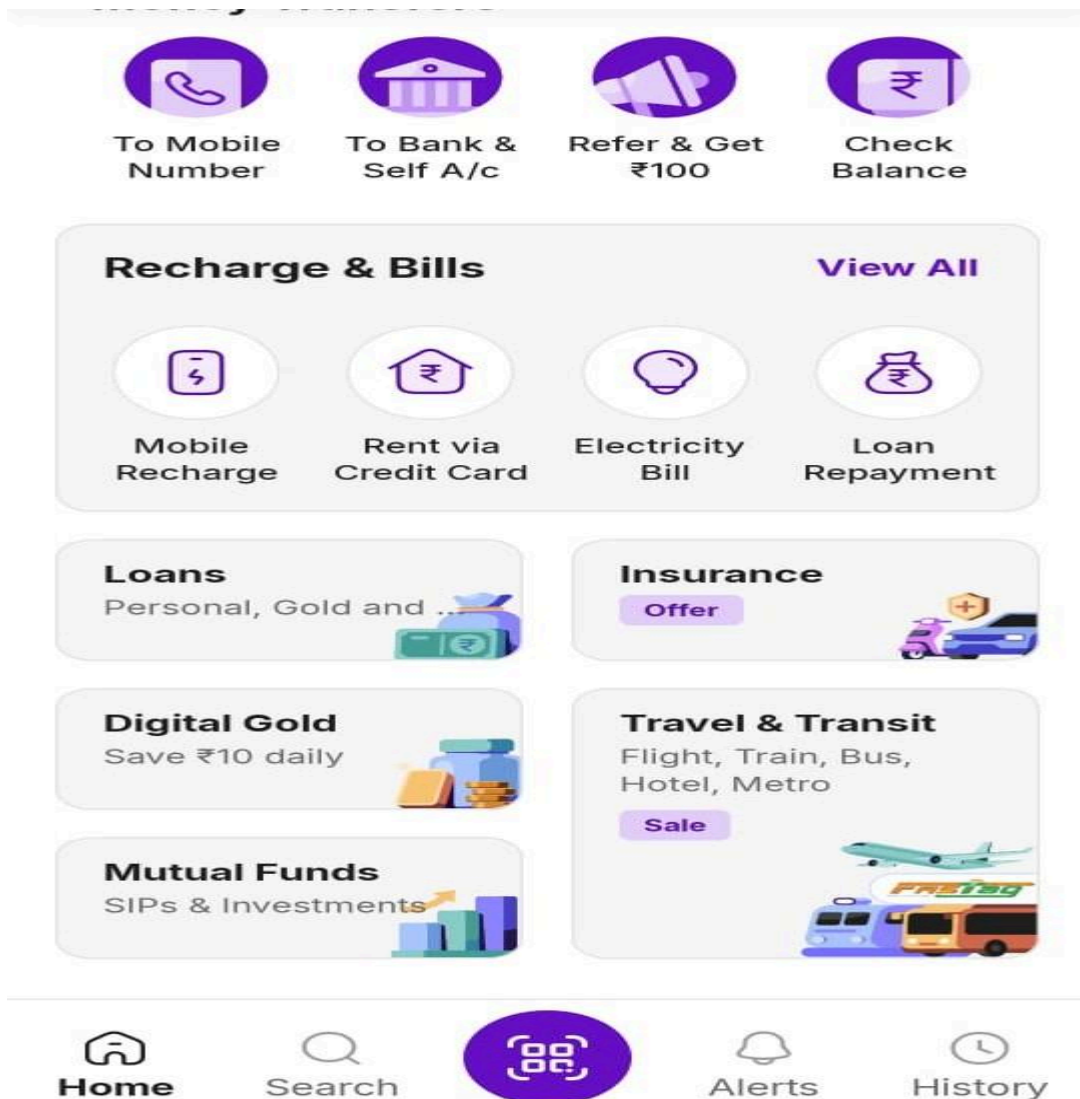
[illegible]

To Mobile Number

To Bank & Self A/c

Refer & Get ₹100

Check Balance

Recharge & Bills

View All

Mobile Recharge

Rent via Credit Card

Electricity Bill

Loan Repayment

Loans
Personal, Gold and ...

Insurance
Offer

Digital Gold
Save ₹10 daily

Travel & Transit
Flight, Train, Bus, Hotel, Metro
Sale

FASTag

Mutual Funds
SIPs & Investments

Home
Search
Alerts
History